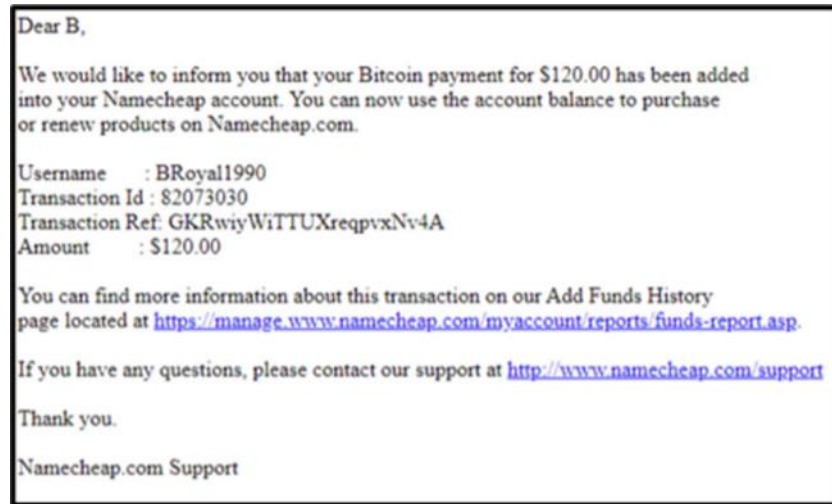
Dear B,

We would like to inform you that your Bitcoin payment for \$120.00 has been added into your Namecheap account. You can now use the account balance to purchase or renew products on Namecheap.com.

Username : BRoyal1990
Transaction Id : 82073030
Transaction Ref: GKRwiyWiTTUXreqpvxNv4A
Amount : \$120.00

You can find more information about this transaction on our Add Funds History page located at https://manage.www.namecheap.com/myaccount/reports/funds-report.asp.

If you have any questions, please contact our support at http://www.namecheap.com/support

Thank you.

Namecheap.com Support